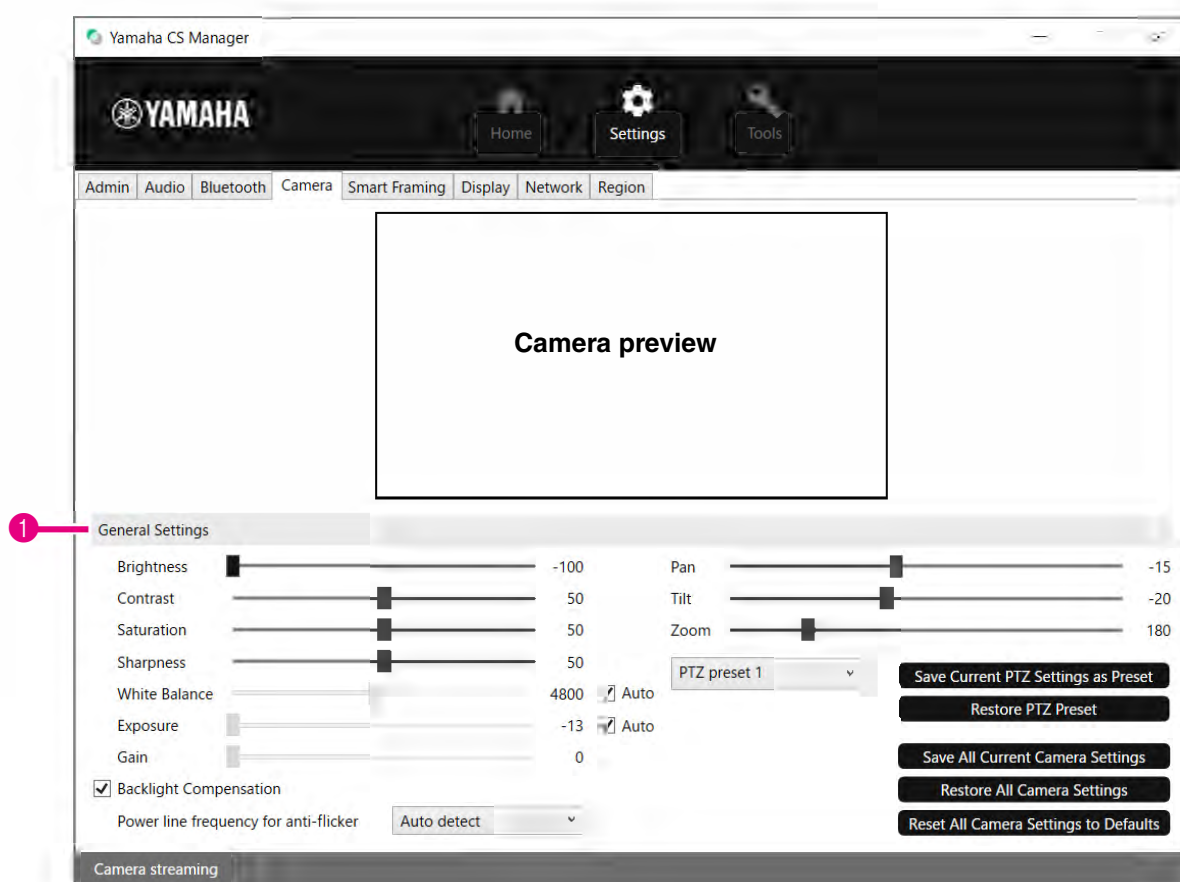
Yamaha CS Manager

YAMAHA

Home

Settings

Tools

Admin | Audio | Bluetooth | Camera | Smart Framing | Display | Network | Region

Camera preview

1

General Settings

Brightness -100
Contrast 50
Saturation 50
Sharpness 50
White Balance 4800 Auto
Exposure -13 Auto
Gain 0

Backlight Compensation

Power line frequency for anti-flicker Auto detect

Pan -15
Tilt -20
Zoom 180

PTZ preset 1

Save Current PTZ Settings as Preset

Restore PTZ Preset

Save All Current Camera Settings

Restore All Camera Settings

Reset All Camera Settings to Defaults

Camera streaming